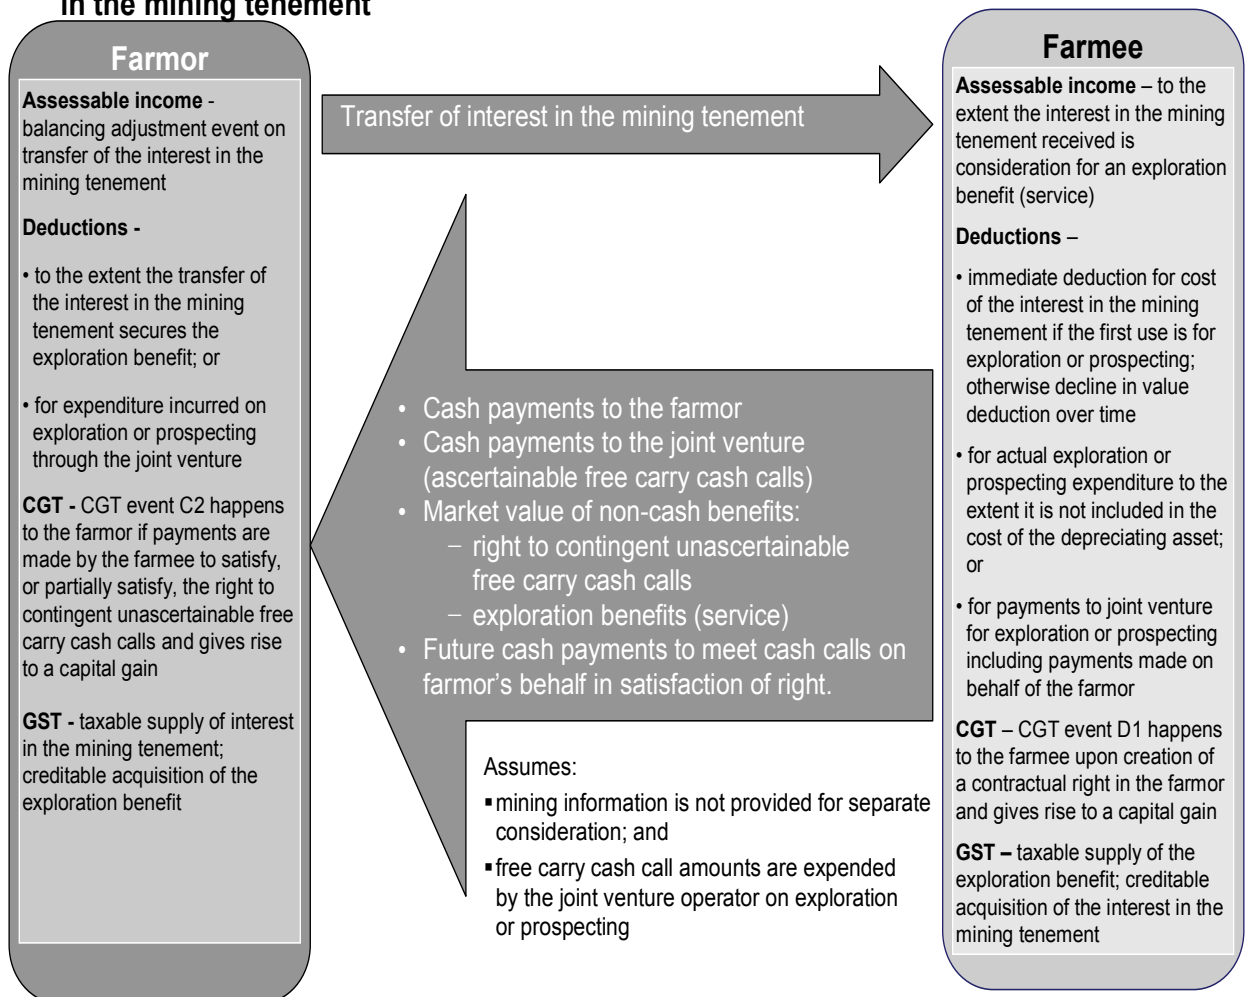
in the mining tenement

Farmor

Assessable income - balancing adjustment event on transfer of the interest in the mining tenement

Deductions -

• to the extent the transfer of the interest in the mining tenement secures the exploration benefit; or

• for expenditure incurred on exploration or prospecting through the joint venture

CGT - CGT event C2 happens to the farmor if payments are made by the farmee to satisfy, or partially satisfy, the right to contingent unascertainable free carry cash calls and gives rise to a capital gain

GST - taxable supply of interest in the mining tenement; creditable acquisition of the exploration benefit

Transfer of interest in the mining tenement

• Cash payments to the farmor
• Cash payments to the joint venture (ascertainable free carry cash calls)
• Market value of non-cash benefits:
  – right to contingent unascertainable free carry cash calls
  – exploration benefits (service)
• Future cash payments to meet cash calls on farmor's behalf in satisfaction of right.

Assumes:

▪ mining information is not provided for separate consideration; and

▪ free carry cash call amounts are expended by the joint venture operator on exploration or prospecting

Farmee

Assessable income – to the extent the interest in the mining tenement received is consideration for an exploration benefit (service)

Deductions –

• immediate deduction for cost of the interest in the mining tenement if the first use is for exploration or prospecting; otherwise decline in value deduction over time

• for actual exploration or prospecting expenditure to the extent it is not included in the cost of the depreciating asset; or

• for payments to joint venture for exploration or prospecting including payments made on behalf of the farmor

CGT – CGT event D1 happens to the farmee upon creation of a contractual right in the farmor and gives rise to a capital gain

GST – taxable supply of the exploration benefit; creditable acquisition of the interest in the mining tenement